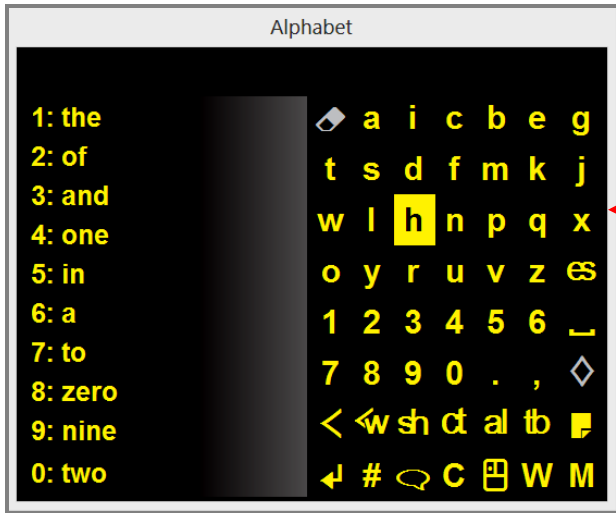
Alphabet

1: the
2: of
3: and
4: one
5: in
6: a
7: to
8: zero
9: nine
0: two

| | a | i | c | b | e | g |
|---|---|---|---|---|---|---|
| t | s | d | f | m | k | j |
| w | l | h | n | p | q | x |
| o | y | r | u | v | z | es |
| 1 | 2 | 3 | 4 | 5 | 6 | |
| 7 | 8 | 9 | 0 | . | , | |
| | w | sh | ct | al | tb | |
| | # | | C | | W | M |